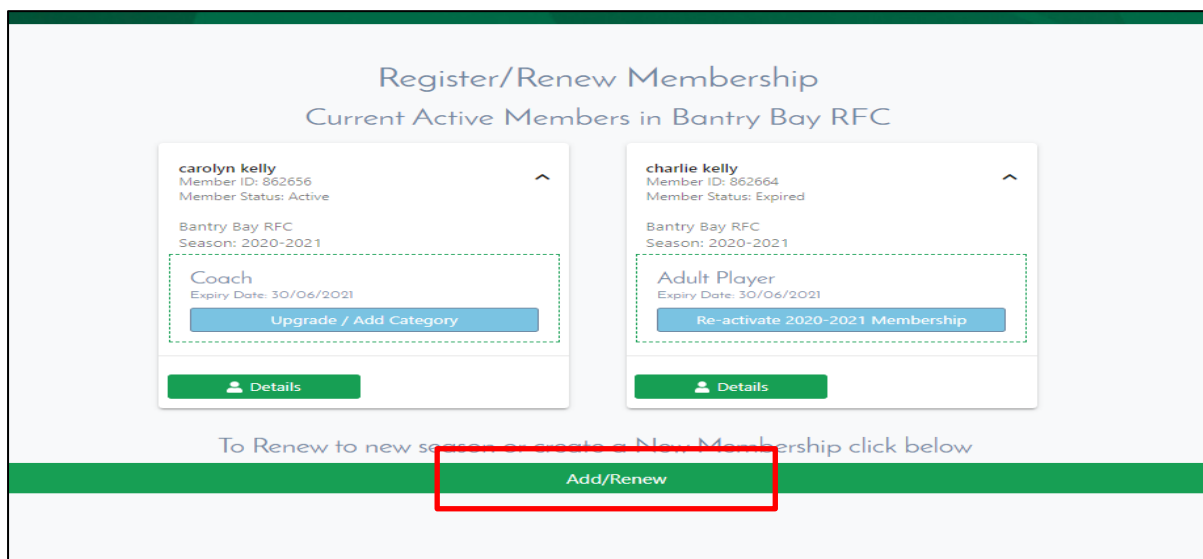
Register/Renew Membership

Current Active Members in Bantry Bay RFC

carolyn kelly
Member ID: 862656
Member Status: Active

Bantry Bay RFC
Season: 2020-2021

Coach
Expiry Date: 30/06/2021

Upgrade / Add Category

Details

charlie kelly
Member ID: 862664
Member Status: Expired

Bantry Bay RFC
Season: 2020-2021

Adult Player
Expiry Date: 30/06/2021

Re-activate 2020-2021 Membership

Details

To Renew to new season or create a New Membership click below

Add/Renew